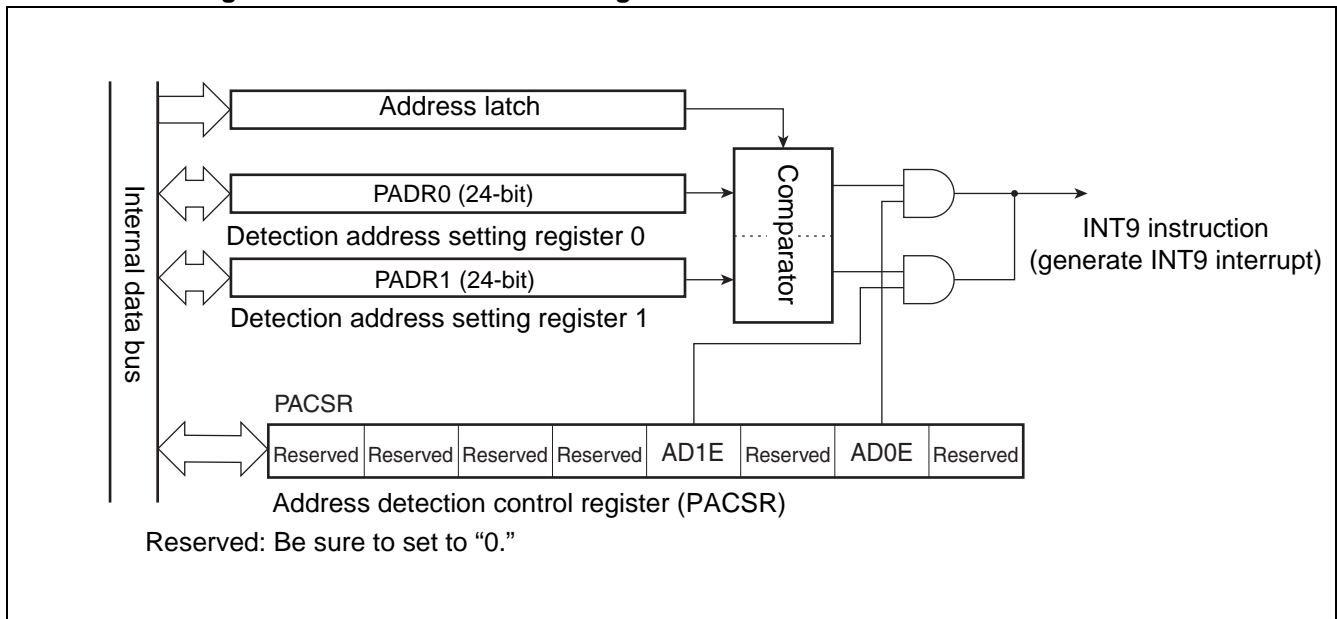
Internal data bus

Address latch

PADR0 (24-bit)

Detection address setting register 0

PADR1 (24-bit)

Detection address setting register 1

Comparator

INT9 instruction
(generate INT9 interrupt)

PACSR

| Reserved | Reserved | Reserved | Reserved | AD1E | Reserved | AD0E | Reserved |
|---|---|---|---|---|---|---|---|

Address detection control register (PACSR)

Reserved: Be sure to set to “0.”